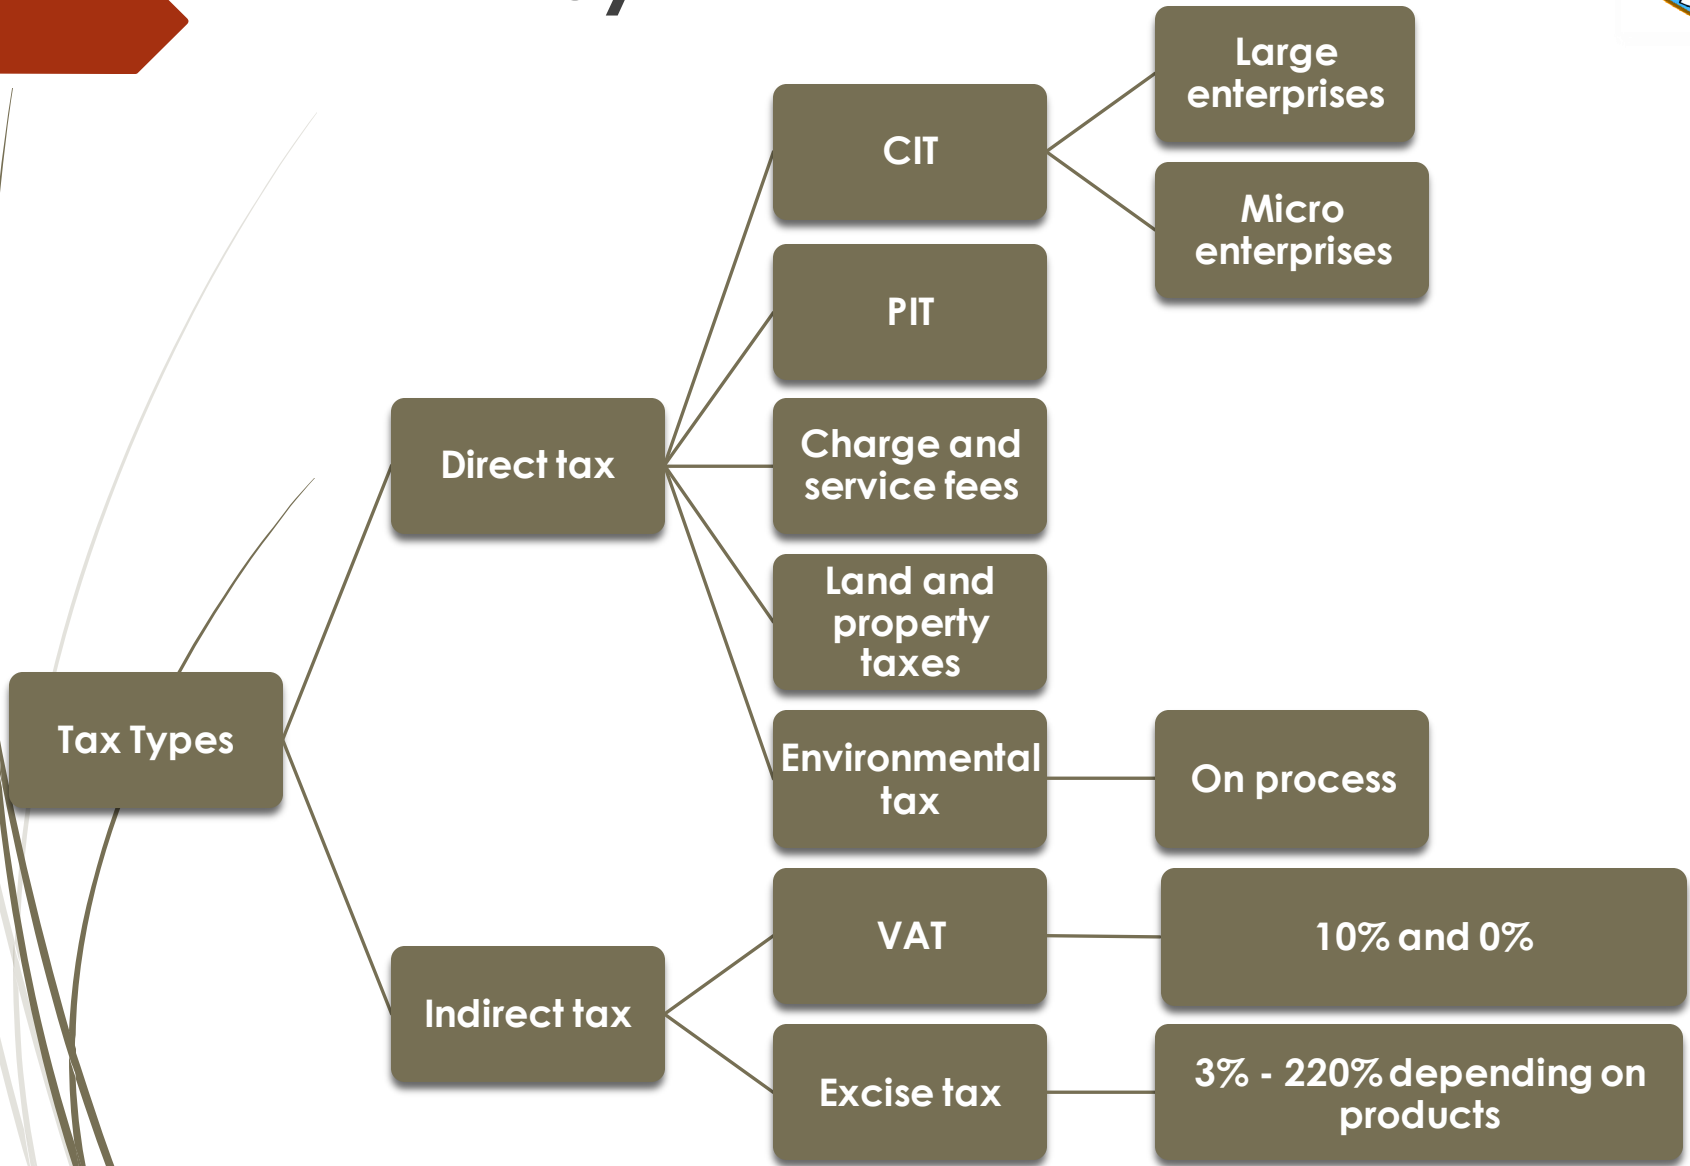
Tax Types

Direct tax

CIT

Large enterprises

Micro enterprises

PIT

Charge and service fees

Land and property taxes

Environmental tax

On process

Indirect tax

VAT

10% and 0%

Excise tax

3% - 220% depending on products